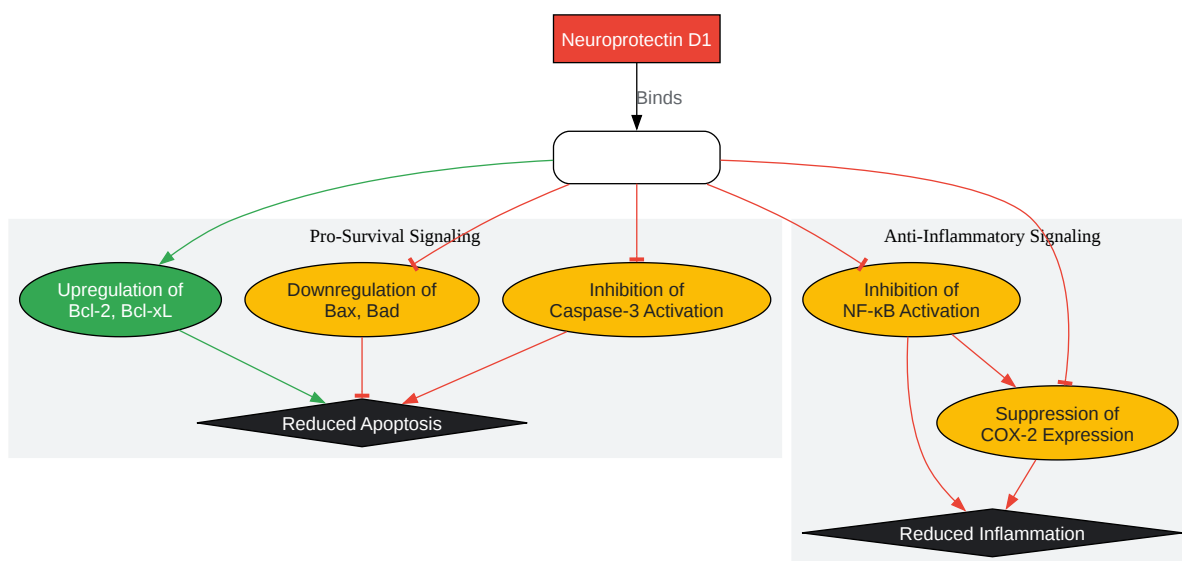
Neuroprotectin D1

Binds

Pro-Survival Signaling

Upregulation of Bcl-2, Bcl-xL

Downregulation of Bax, Bad

Inhibition of Caspase-3 Activation

Reduced Apoptosis

Anti-Inflammatory Signaling

Inhibition of NF-κB Activation

Suppression of COX-2 Expression

Reduced Inflammation